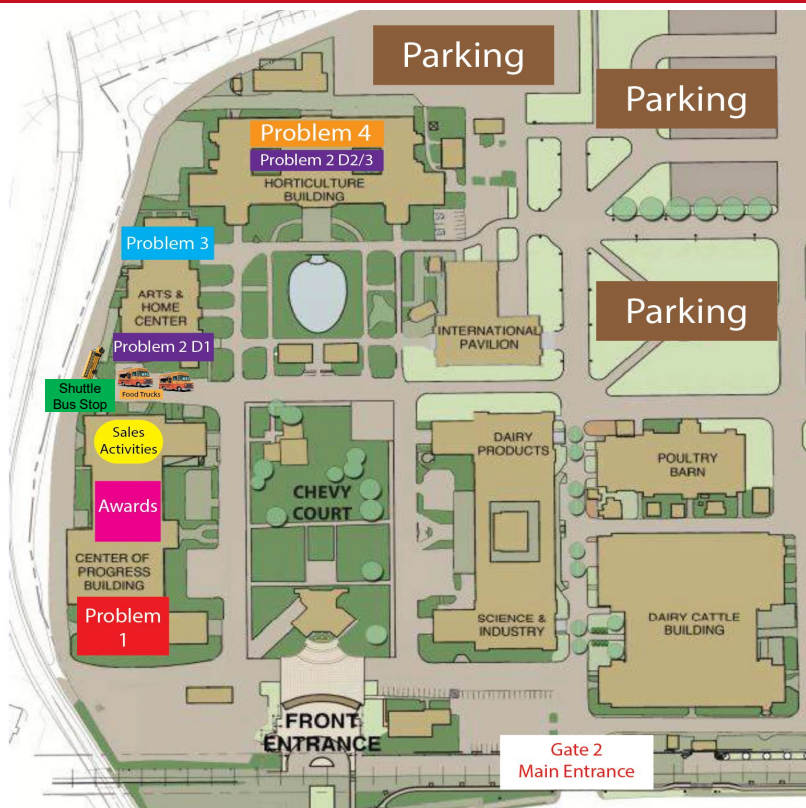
Parking

Parking

Problem 4
Problem 2 D2/3
HORTICULTURE BUILDING

Problem 3

ARTS & HOME CENTER

Problem 2 D1

Parking

INTERNATIONAL PAVILION

Shuttle Bus Stop

Food Trucks

Sales Activities

Awards

CENTER OF PROGRESS BUILDING

Problem 1

CHEVY COURT

DAIRY PRODUCTS

SCIENCE & INDUSTRY

POULTRY BARN

DAIRY CATTLE BUILDING

FRONT ENTRANCE

Gate 2
Main Entrance